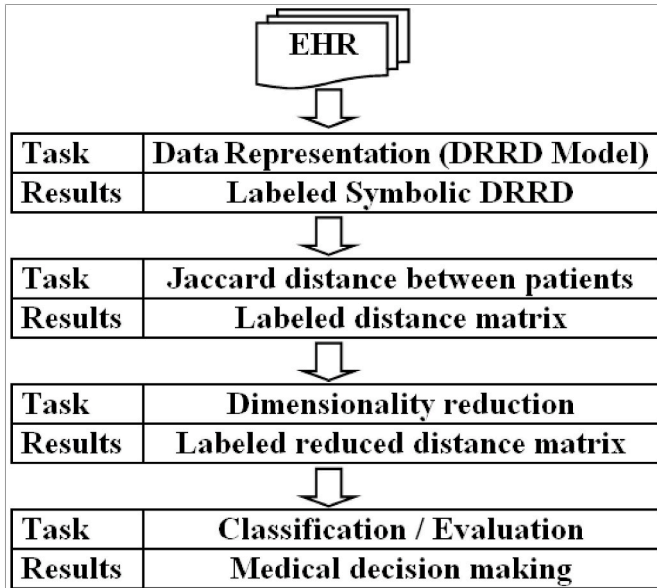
EHR

| Task | Data Representation (DRRD Model) |
|---|---|
| Results | Labeled Symbolic DRRD |

| Task | Jaccard distance between patients |
|---|---|
| Results | Labeled distance matrix |

| Task | Dimensionality reduction |
|---|---|
| Results | Labeled reduced distance matrix |

| Task | Classification / Evaluation |
|---|---|
| Results | Medical decision making |